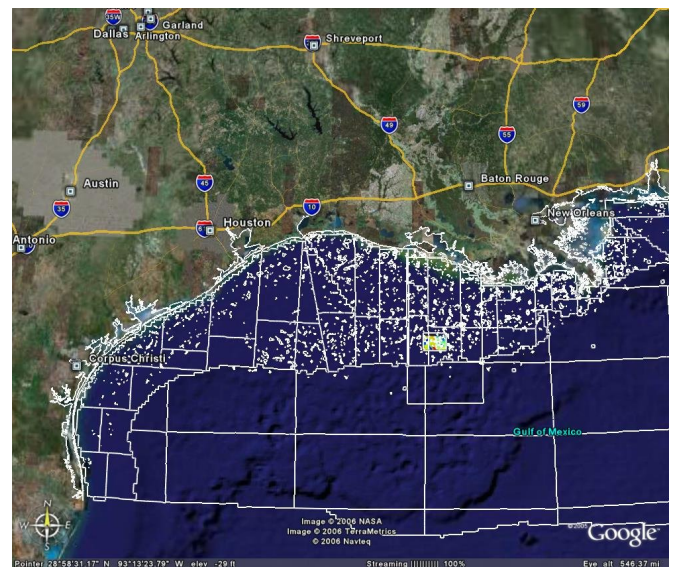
35W
Garland
Dallas
Arlington
Shreveport
59
49
55
Austin
45
Baton Rouge
35
10
Houston
New Orleans
Antonio
Corpus Christi
Gulf of Mexico
N
W
E
Image © 2006 NASA
Image © 2006 TerraMetrics
© 2006 Navteq
©2005
Google
Pointer 28°58'31.17" N 93°13'23.79" W elev -29 ft
Streaming |||||||||| 100%
Eye alt 546.37 mi